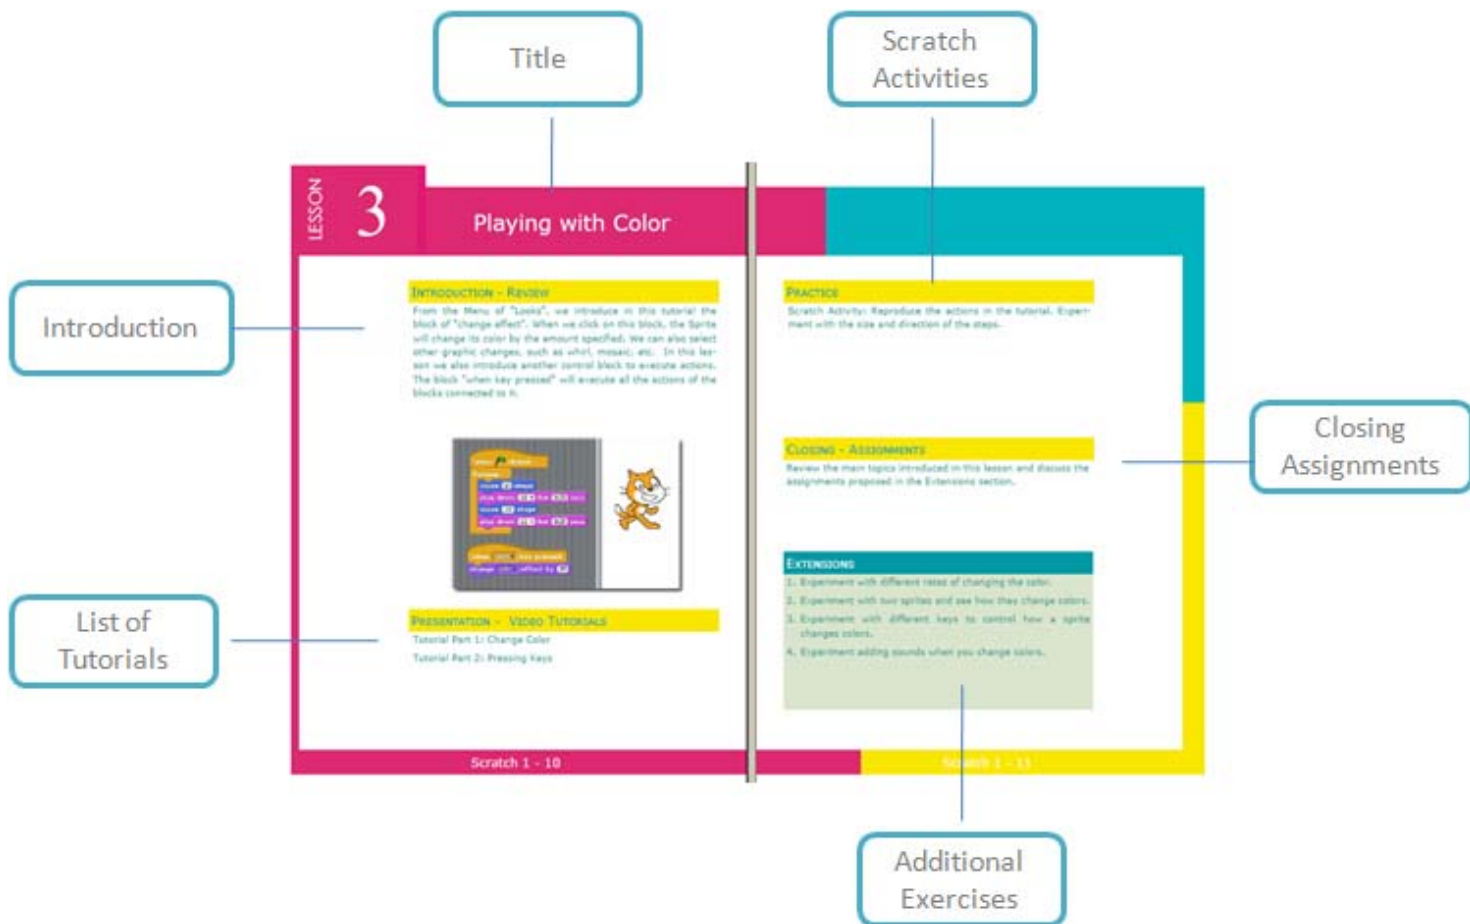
Title

Scratch Activities

LESSON 3 Playing with Color

Introduction

INTRODUCTION - REVIEW
From the Menu of "Looks", we introduce in this tutorial the block of "change effect". When we click on this block, the Sprite will change its color by the amount specified. We can also select other graphic changes, such as whirl, mosaic, etc. In this lesson we also introduce another control block to execute actions. The block "when key pressed" will execute all the actions of the blocks connected to it.

List of Tutorials

PRESENTATION - VIDEO TUTORIALS
Tutorial Part 1: Change Color
Tutorial Part 2: Pressing Keys

Scratch 1 - 10

PRACTICE
Scratch Activity: Reproduce the actions in the tutorial. Experiment with the size and direction of the steps.

Closing Assignments

CLOSING - ASSIGNMENTS
Review the main topics introduced in this lesson and discuss the assignments proposed in the Extensions section.

EXTENSIONS
1. Experiment with different rates of changing the color.
2. Experiment with two sprites and see how they change colors.
3. Experiment with different keys to control how a sprite changes colors.
4. Experiment adding sounds when you change colors.

Scratch 1 - 11

Additional Exercises